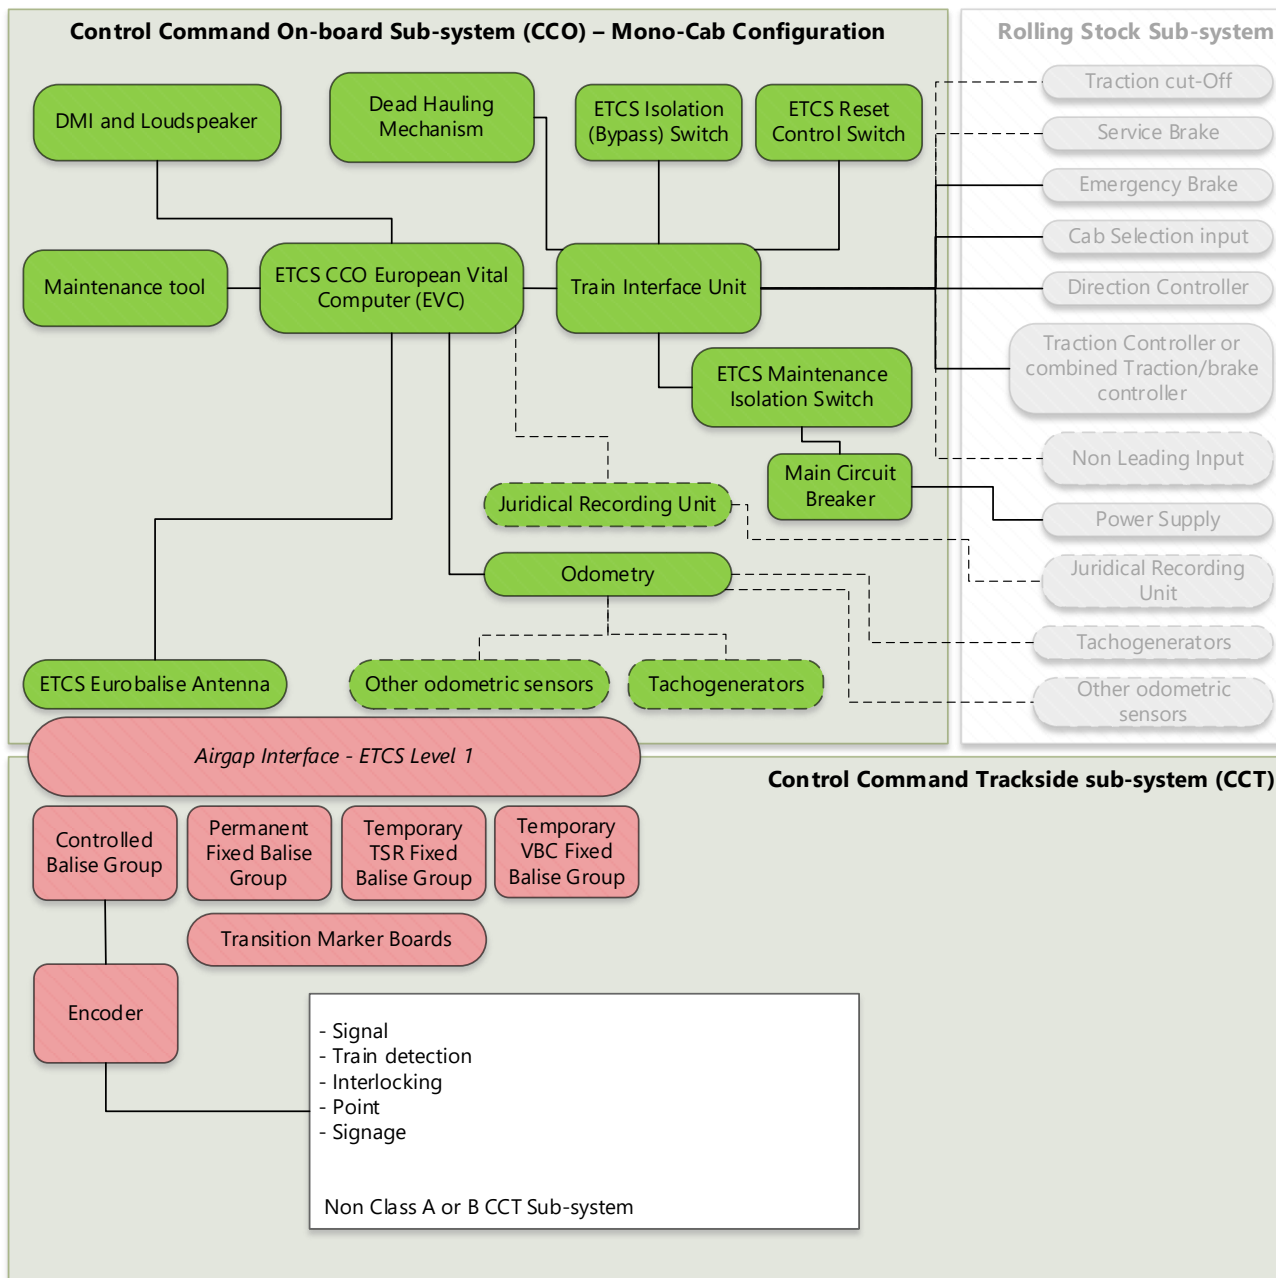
Control Command On-board Sub-system (CCO) – Mono-Cab Configuration

Rolling Stock Sub-system

DMI and Loudspeaker

Dead Hauling Mechanism

ETCS Isolation (Bypass) Switch

ETCS Reset Control Switch

Traction cut-Off

Service Brake

Emergency Brake

Cab Selection input

Direction Controller

Maintenance tool

ETCS CCO European Vital Computer (EVC)

Train Interface Unit

Traction Controller or combined Traction/brake controller

ETCS Maintenance Isolation Switch

Non Leading Input

Main Circuit Breaker

Juridical Recording Unit

Power Supply

Juridical Recording Unit

Odometry

Tachogenerators

Other odometric sensors

ETCS Eurobalise Antenna

Other odometric sensors

Tachogenerators

Airgap Interface - ETCS Level 1

Control Command Trackside sub-system (CCT)

Controlled Balise Group

Permanent Fixed Balise Group

Temporary TSR Fixed Balise Group

Temporary VBC Fixed Balise Group

Transition Marker Boards

Encoder

- Signal
- Train detection
- Interlocking
- Point
- Signage

Non Class A or B CCT Sub-system